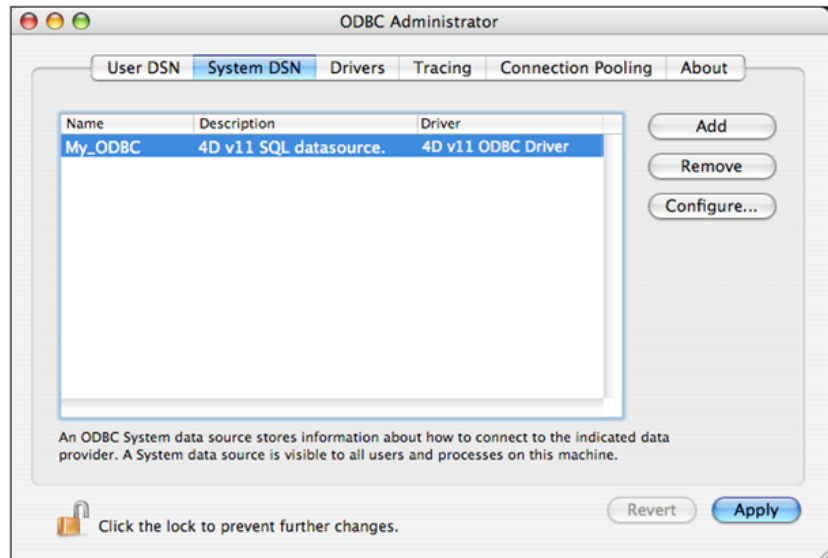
ODBC Administrator

User DSN | System DSN | Drivers | Tracing | Connection Pooling | About

| Name | Description | Driver |
|---|---|---|
| My_ODBC | 4D v11 SQL datasource. | 4D v11 ODBC Driver |

Add
Remove
Configure...

An ODBC System data source stores information about how to connect to the indicated data provider. A System data source is visible to all users and processes on this machine.

Click the lock to prevent further changes.

Revert
Apply